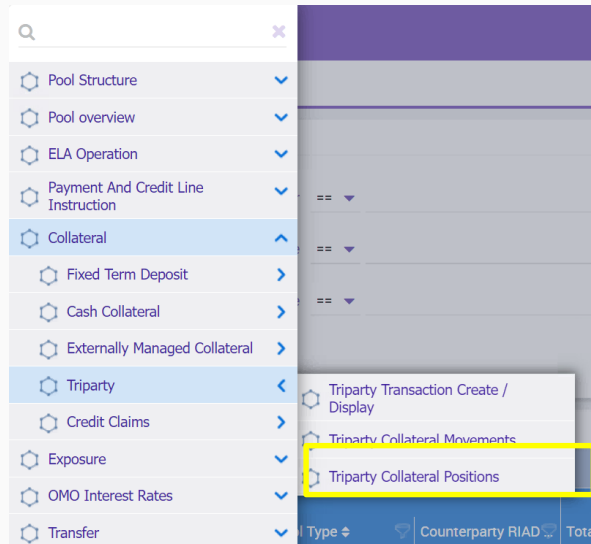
Pool Structure
Pool overview
ELA Operation
Payment And Credit Line Instruction
Collateral
Fixed Term Deposit
Cash Collateral
Externally Managed Collateral
Triparty
Credit Claims
Exposure
OMO Interest Rates
Transfer

==
==
==

Triparty Transaction Create / Display
Triparty Collateral Movements
Triparty Collateral Positions

l Type
Counterparty RIAD
Tota